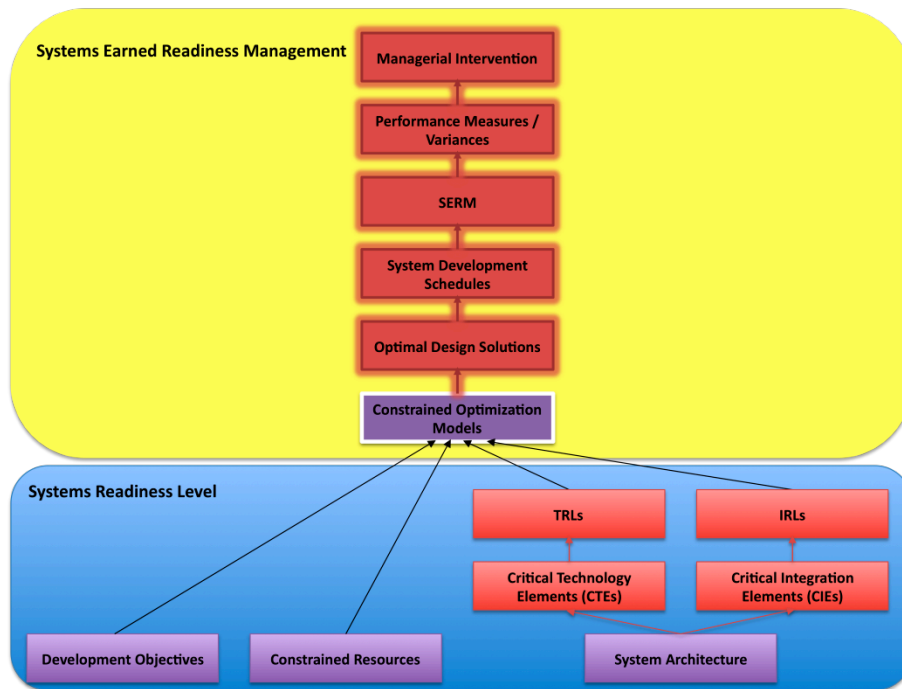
Systems Earned Readiness Management

Managerial Intervention

Performance Measures / Variances

SERM

System Development Schedules

Optimal Design Solutions

Constrained Optimization Models

Systems Readiness Level

TRLs

IRLs

Critical Technology Elements (CTEs)

Critical Integration Elements (CIEs)

Development Objectives

Constrained Resources

System Architecture